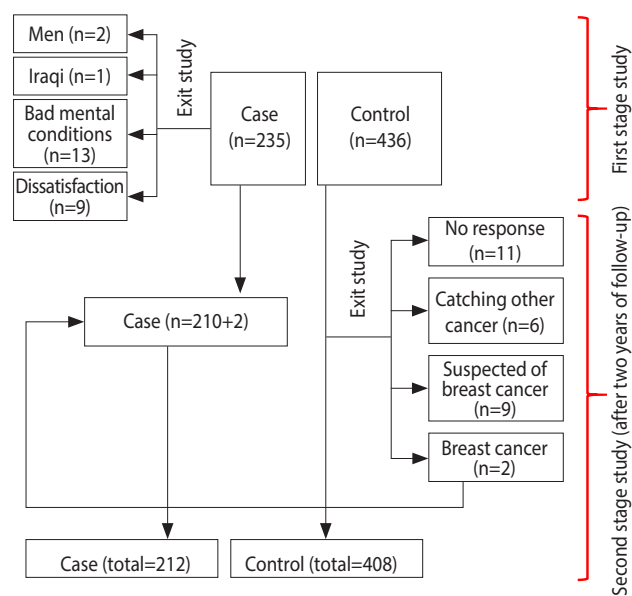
Men (n=2)

Iraqi (n=1)

Bad mental conditions (n=13)

Dissatisfaction (n=9)

Exit study

Case (n=235)

Control (n=436)

First stage study

Exit study

No response (n=11)

Catching other cancer (n=6)

Suspected of breast cancer (n=9)

Breast cancer (n=2)

Case (n=210+2)

Second stage study (after two years of follow-up)

Case (total=212)

Control (total=408)